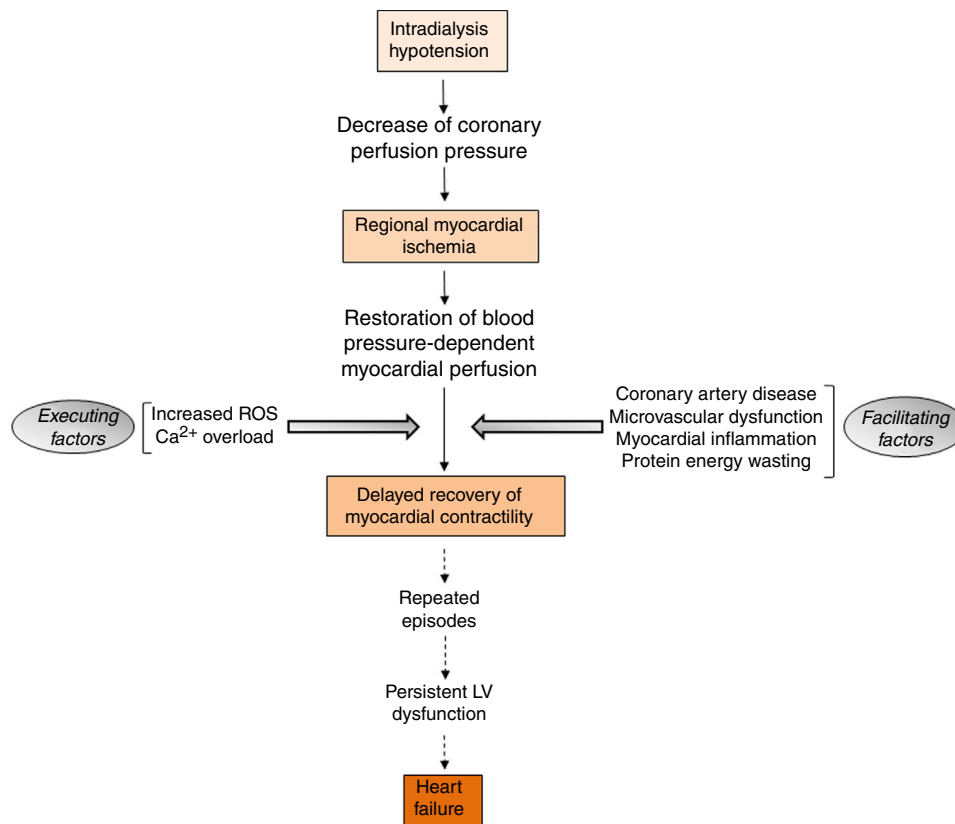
Intradialysis hypotension

Decrease of coronary perfusion pressure

Regional myocardial ischemia

Restoration of blood pressure-dependent myocardial perfusion

Executing factors

Increased ROS
$Ca^{2+}$ overload

Coronary artery disease
Microvascular dysfunction
Myocardial inflammation
Protein energy wasting

Facilitating factors

Delayed recovery of myocardial contractility

Repeated episodes

Persistent LV dysfunction

Heart failure